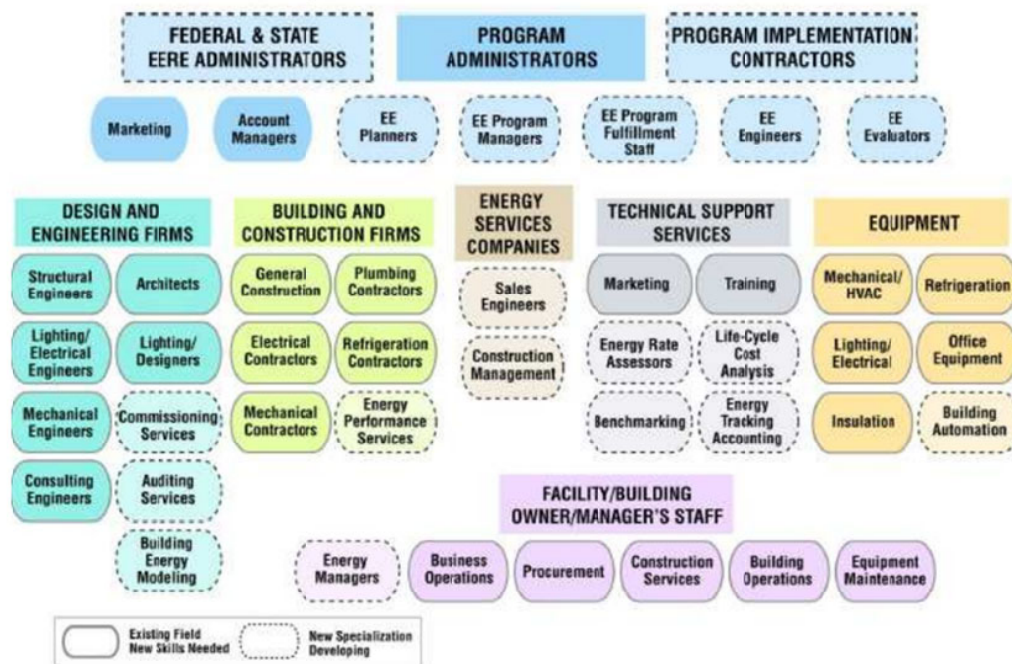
FEDERAL & STATE EERE ADMINISTRATORS

PROGRAM ADMINISTRATORS

PROGRAM IMPLEMENTATION CONTRACTORS

Marketing

Account Managers

EE Planners

EE Program Managers

EE Program Fulfillment Staff

EE Engineers

EE Evaluators

DESIGN AND ENGINEERING FIRMS

Structural Engineers

Architects

Lighting/ Electrical Engineers

Lighting/ Designers

Mechanical Engineers

Commissioning Services

Consulting Engineers

Auditing Services

Building Energy Modeling

BUILDING AND CONSTRUCTION FIRMS

General Construction

Plumbing Contractors

Electrical Contractors

Refrigeration Contractors

Mechanical Contractors

Energy Performance Services

ENERGY SERVICES COMPANIES

Sales Engineers

Construction Management

TECHNICAL SUPPORT SERVICES

Marketing

Training

Energy Rate Assessors

Life-Cycle Cost Analysis

Benchmarking

Energy Tracking Accounting

EQUIPMENT

Mechanical/ HVAC

Refrigeration

Lighting/ Electrical

Office Equipment

Insulation

Building Automation

FACILITY/BUILDING OWNER/MANAGER'S STAFF

Energy Managers

Business Operations

Procurement

Construction Services

Building Operations

Equipment Maintenance

Existing Field New Skills Needed

New Specialization Developing